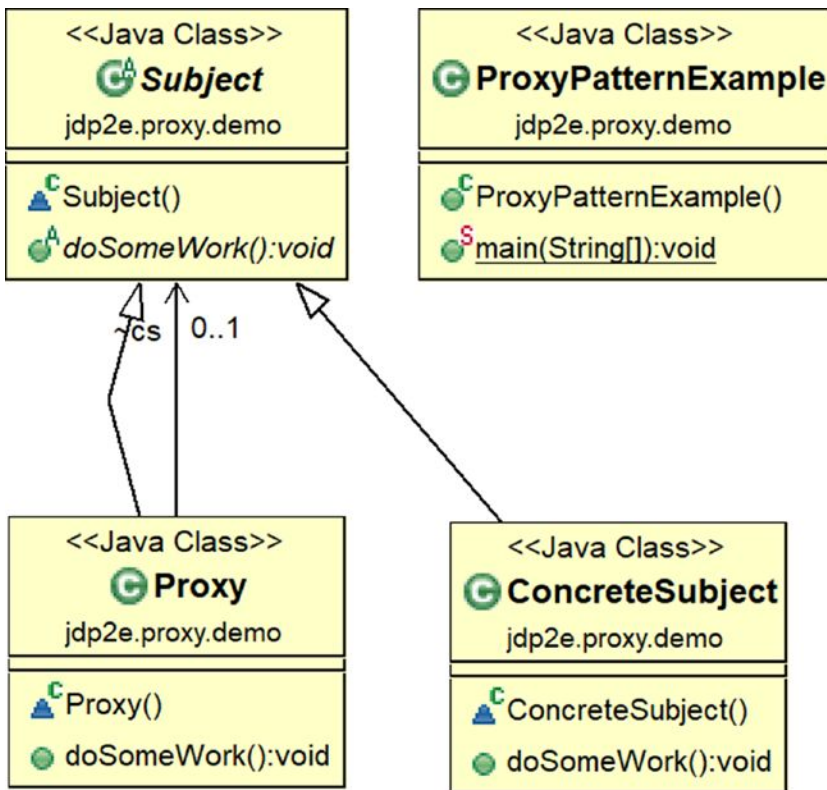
<<Java Class>>
Subject
jdp2e.proxy.demo

Subject()
doSomeWork():void

<<Java Class>>
ProxyPatternExample
jdp2e.proxy.demo

ProxyPatternExample()
main(String[]):void

~cs
0..1

<<Java Class>>
Proxy
jdp2e.proxy.demo

Proxy()
doSomeWork():void

<<Java Class>>
ConcreteSubject
jdp2e.proxy.demo

ConcreteSubject()
doSomeWork():void